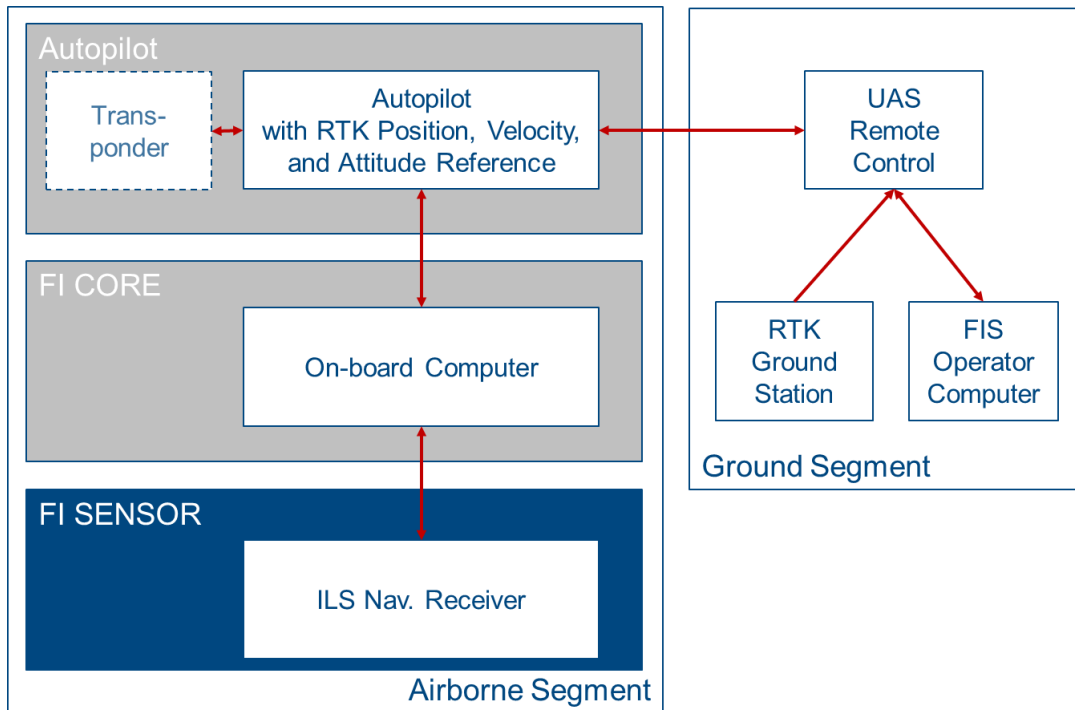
Autopilot

Transponder

Autopilot with RTK Position, Velocity, and Attitude Reference

UAS Remote Control

FI CORE

On-board Computer

RTK Ground Station

FIS Operator Computer

Ground Segment

FI SENSOR

ILS Nav. Receiver

Airborne Segment